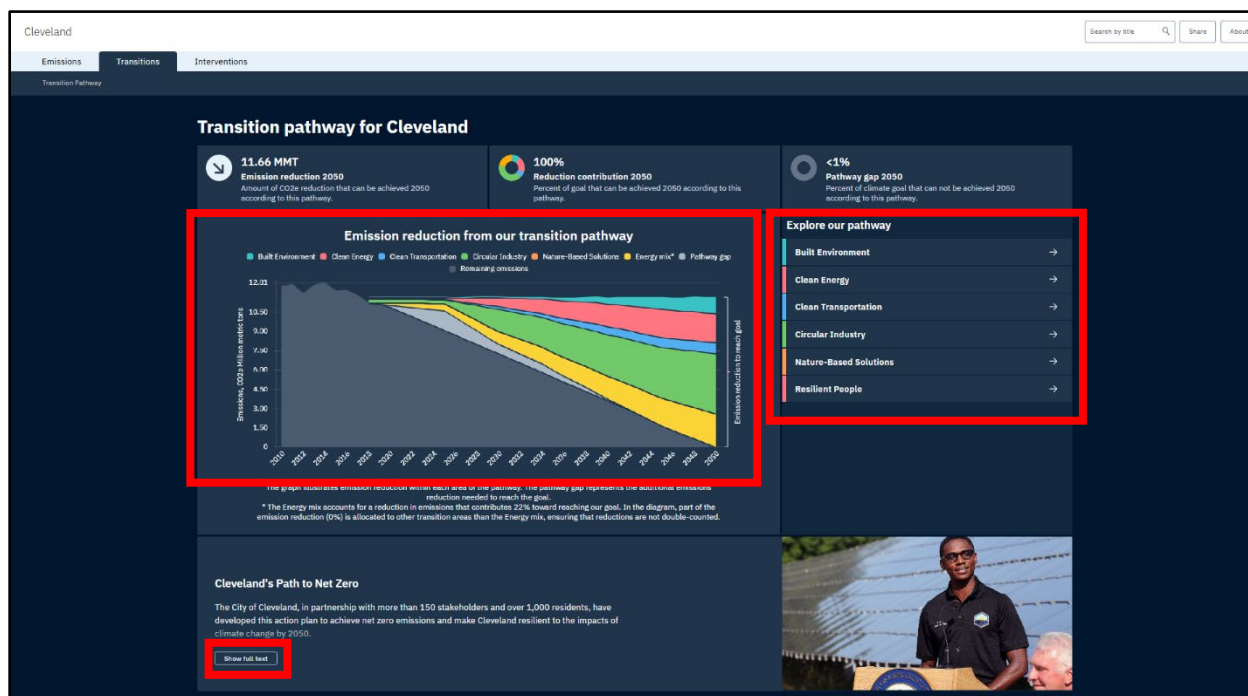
Cleveland

Search by title | Share | About

Emissions | Transitions | Interventions

Transition Pathway

Transition pathway for Cleveland

11.66 MMT
Emission reduction 2050
Amount of CO2e reduction that can be achieved 2050 according to this pathway.

100%
Reduction contribution 2050
Percent of goal that can be achieved 2050 according to this pathway.

<1%
Pathway gap 2050
Percent of climate goal that can not be achieved 2050 according to this pathway.

Emission reduction from our transition pathway

Built Environment, Clean Energy, Clean Transportation, Circular Industry, Nature-Based Solutions, Energy mix*, Pathway gap, Remaining emissions

12.01
10.50
9.00
7.50
6.00
4.50
3.00
1.50
0

Emissions, CO2e Million metric tons

Emission reduction to reach goal

2010 2012 2014 2016 2018 2020 2022 2024 2026 2028 2030 2032 2034 2036 2038 2040 2042 2044 2046 2048 2050

The graph illustrates emission reduction within each area of the pathway. The pathway gap represents the additional emissions reduction needed to reach the goal.
* The Energy mix accounts for a reduction in emissions that contributes 22% toward reaching our goal. In the diagram, part of the emission reduction (0%) is allocated to other transition areas than the Energy mix, ensuring that reductions are not double-counted.

Explore our pathway
Built Environment →
Clean Energy →
Clean Transportation →
Circular Industry →
Nature-Based Solutions →
Resilient People →

Cleveland's Path to Net Zero

The City of Cleveland, in partnership with more than 150 stakeholders and over 1,000 residents, have developed this action plan to achieve net zero emissions and make Cleveland resilient to the impacts of climate change by 2050.

Show full text